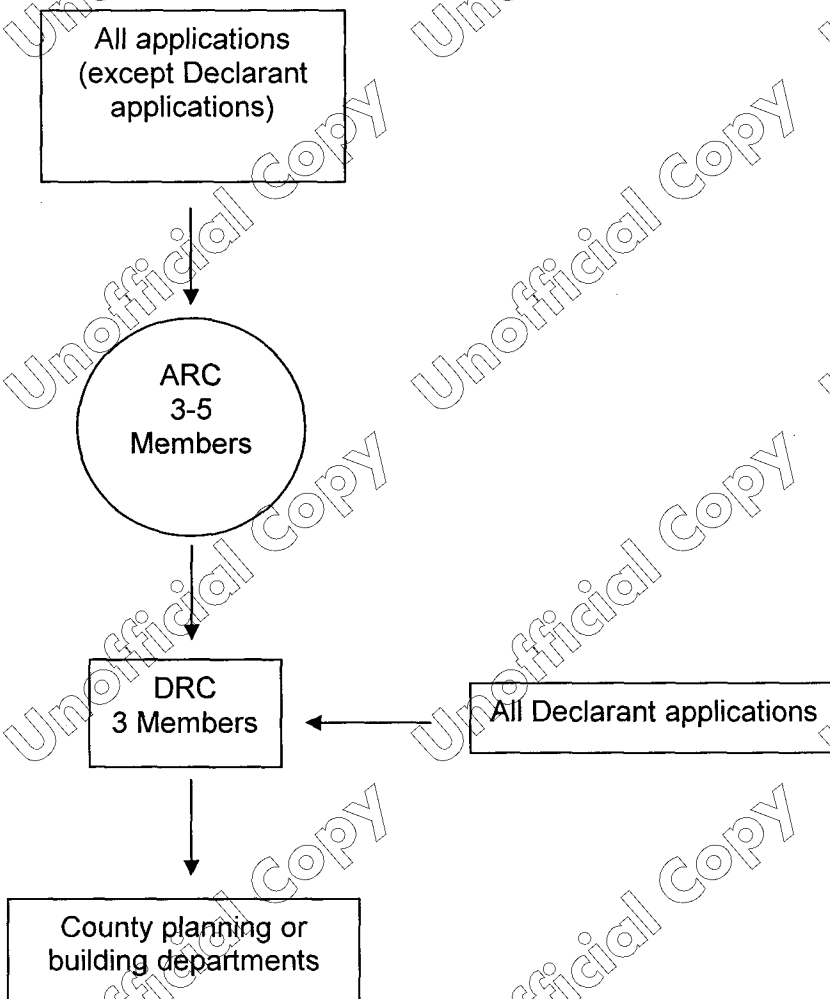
All applications (except Declarant applications)

ARC
3-5
Members

DRC
3 Members

All Declarant applications

County planning or building departments

Unofficial Copy
Unofficial Copy
Unofficial Copy
Unofficial Copy
Unofficial Copy
Unofficial Copy